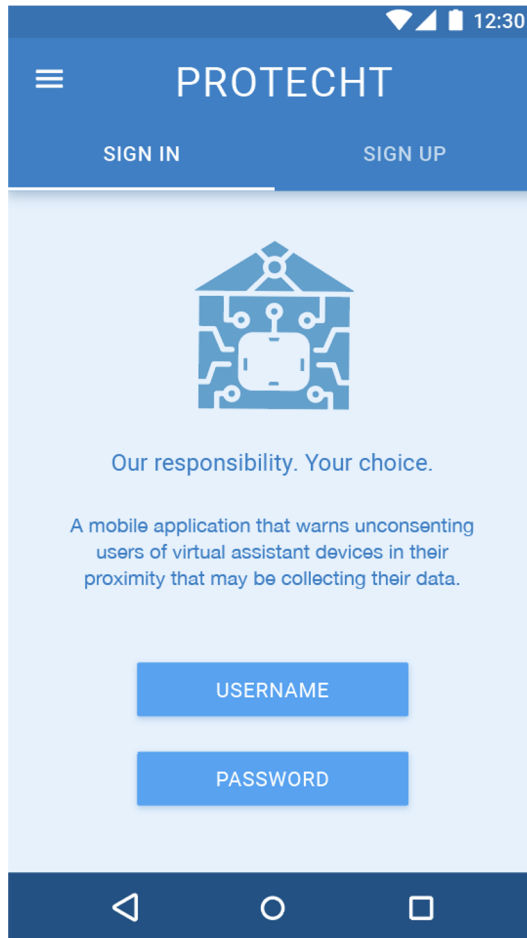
12:30

PROTECHT

SIGN IN

SIGN UP

Our responsibility. Your choice.

A mobile application that warns unconsenting users of virtual assistant devices in their proximity that may be collecting their data.

USERNAME

PASSWORD